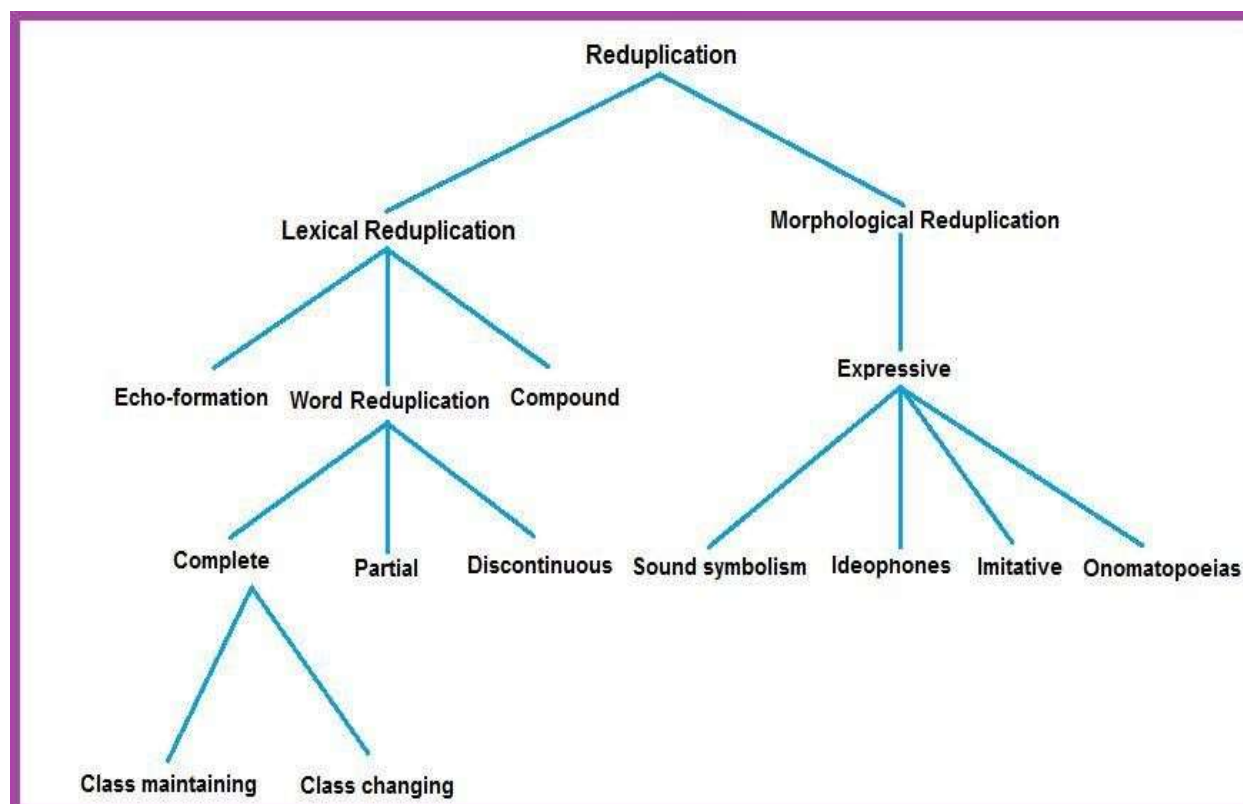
Reduplication

Lexical Reduplication

Morphological Reduplication

Echo-formation

Word Reduplication

Compound

Expressive

Complete

Partial

Discontinuous

Sound symbolism

Ideophones

Imitative

Onomatopoeias

Class maintaining

Class changing